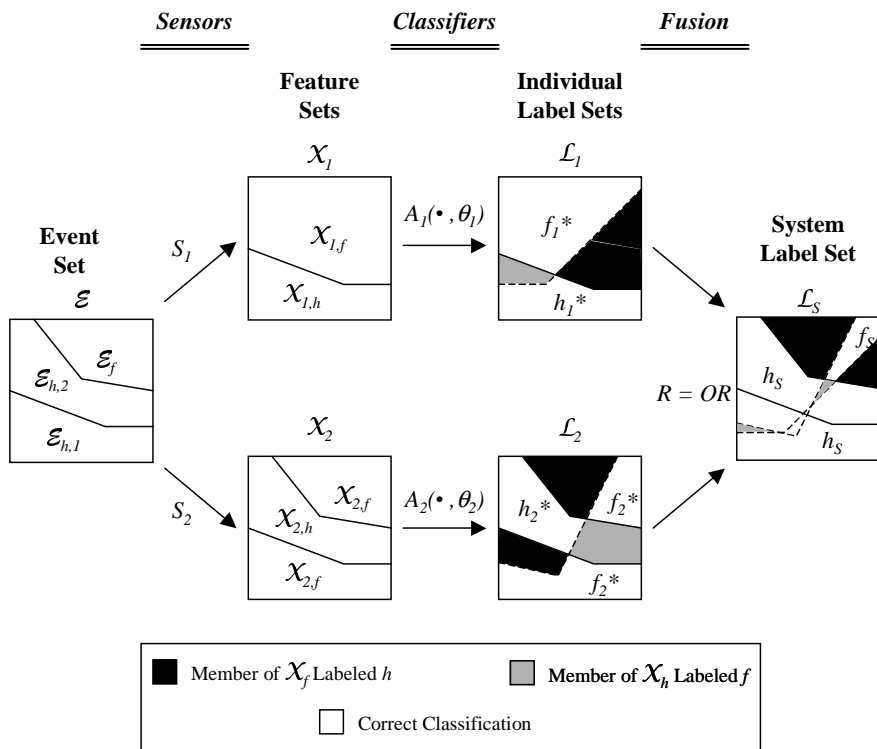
Sensors

Classifiers

Fusion

Feature Sets

Individual Label Sets

$\mathcal{X}_1$

$\mathcal{L}_1$

Event Set

$\mathcal{E}$

$S_1$

$\mathcal{X}_{1,f}$

$\mathcal{X}_{1,h}$

$A_1(\bullet, \theta_1)$

$f_1*$

$h_1*$

System Label Set

$\mathcal{L}_S$

$\mathcal{E}_f$

$\mathcal{E}_{h,2}$

$\mathcal{E}_{h,1}$

$h_S$

$f_S$

$R = OR$

$h_S$

$\mathcal{X}_2$

$\mathcal{L}_2$

$S_2$

$\mathcal{X}_{2,f}$

$\mathcal{X}_{2,h}$

$\mathcal{X}_{2,f}$

$A_2(\bullet, \theta_2)$

$h_2*$

$f_2*$

$f_2*$

Member of $\mathcal{X}_f$ Labeled $h$

Member of $\mathcal{X}_h$ Labeled $f$

Correct Classification